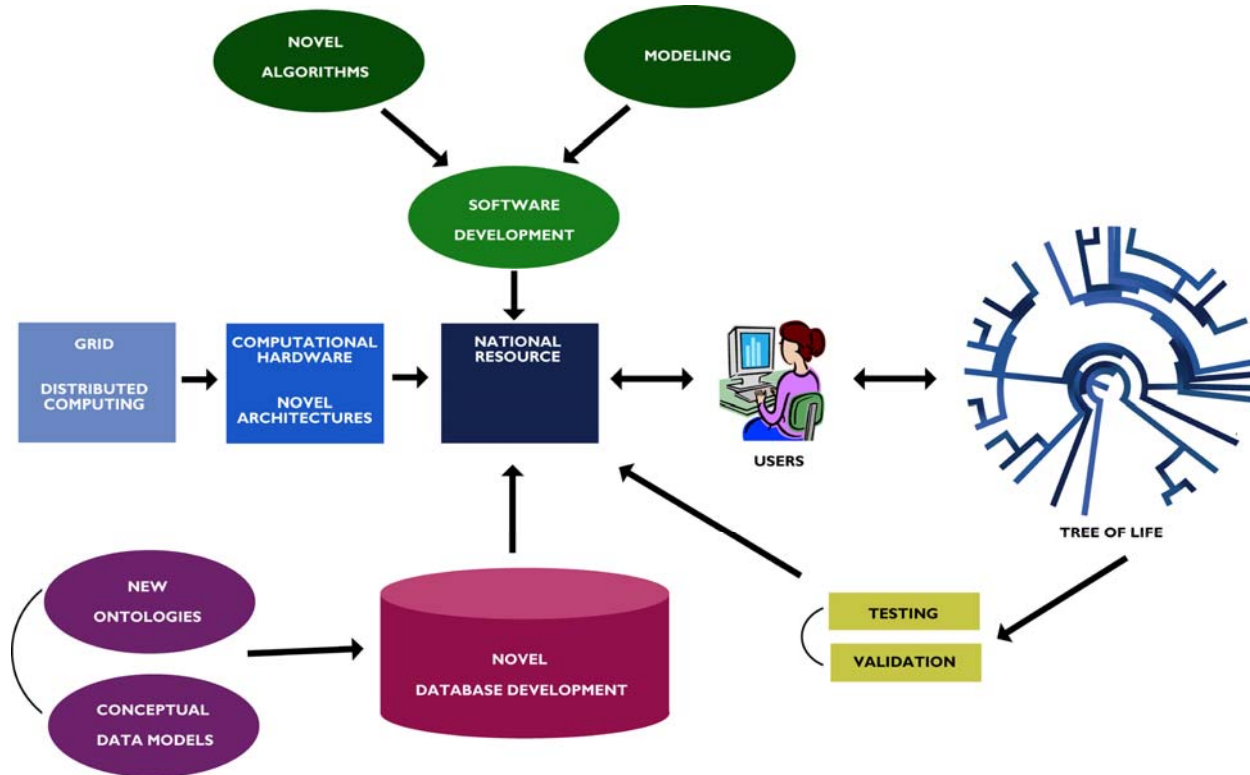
NOVEL ALGORITHMS

MODELING

SOFTWARE DEVELOPMENT

GRID

DISTRIBUTED COMPUTING

COMPUTATIONAL HARDWARE

NOVEL ARCHITECTURES

NATIONAL RESOURCE

USERS

TREE OF LIFE

NEW ONTOLOGIES

CONCEPTUAL DATA MODELS

NOVEL DATABASE DEVELOPMENT

TESTING

VALIDATION